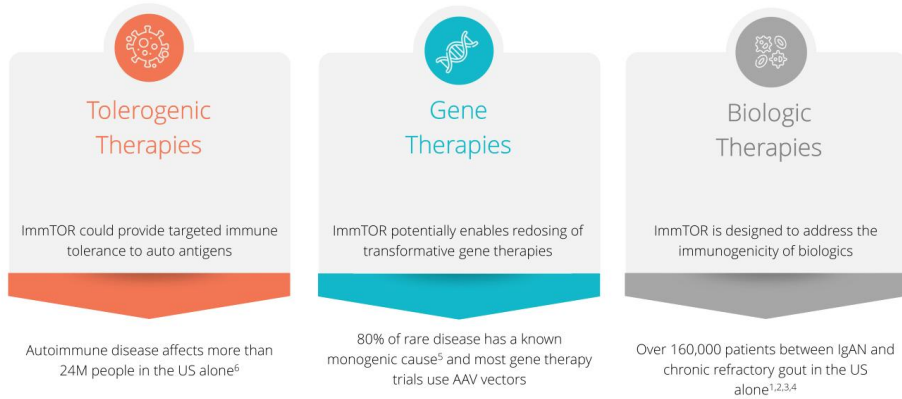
Tolerogenic Therapies

ImmTOR could provide targeted immune tolerance to auto antigens

Autoimmune disease affects more than 24M people in the US alone$^{6}$

Gene Therapies

ImmTOR potentially enables redosing of transformative gene therapies

80% of rare disease has a known monogenic cause$^{5}$ and most gene therapy trials use AAV vectors

Biologic Therapies

ImmTOR is designed to address the immunogenicity of biologics

Over 160,000 patients between IgAN and chronic refractory gout in the US alone$^{1,2,3,4}$